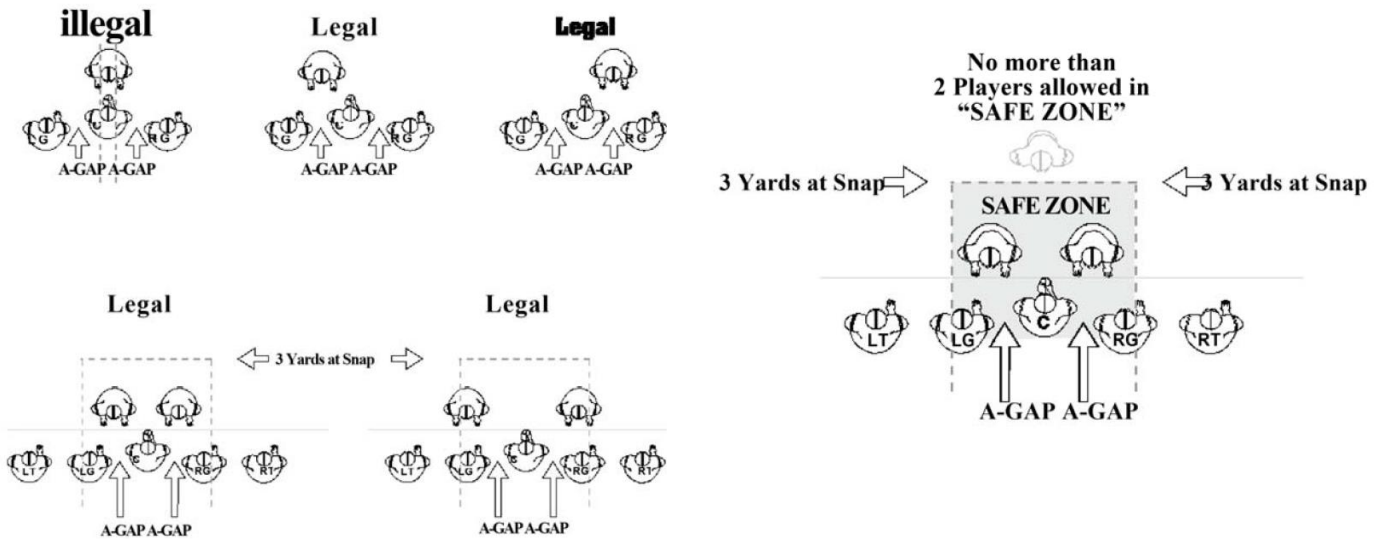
illegal

G C RG

A-GAP A-GAP

Legal

G C RG

A-GAP A-GAP

Legal

G C RG

A-GAP A-GAP

No more than 2 Players allowed in "SAFE ZONE"

3 Yards at Snap

3 Yards at Snap

SAFE ZONE

C

LT LG RG RT

A-GAP A-GAP

Legal

3 Yards at Snap

LT LG C RG RT

A-GAP A-GAP

Legal

LT LG C RG RT

A-GAP A-GAP